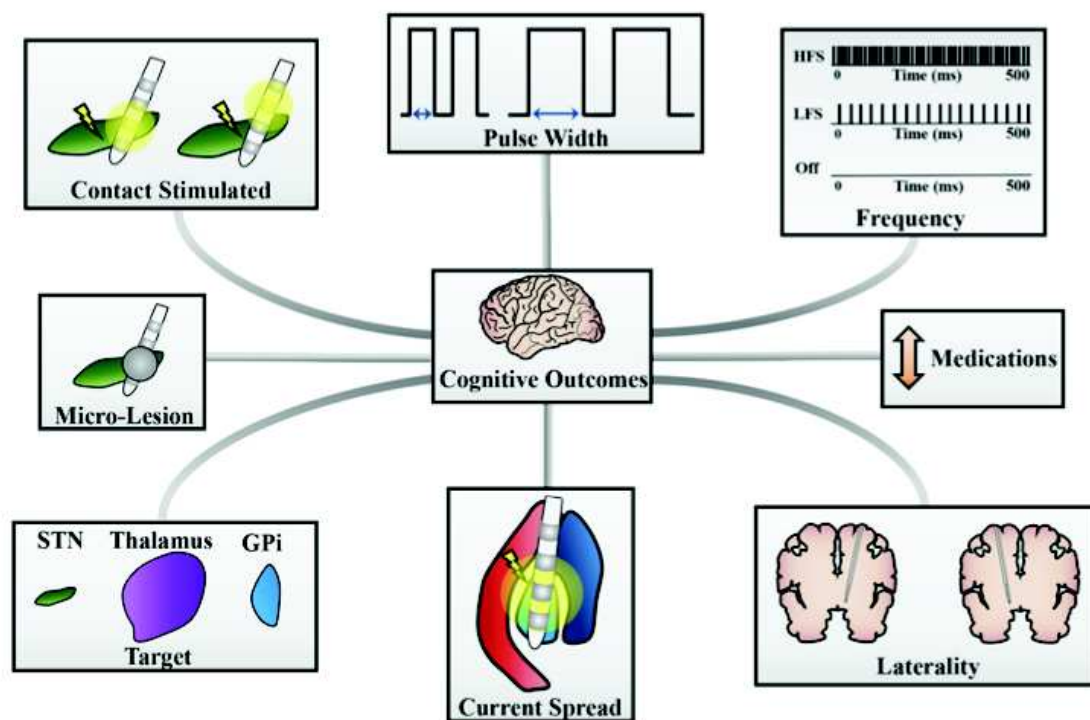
Contact Stimulated

Pulse Width

HFS
0 Time (ms) 500
LFS
0 Time (ms) 500
Off
0 Time (ms) 500
Frequency

Micro-Lesion

Cognitive Outcomes

Medications

STN Thalamus GPi
Target

Current Spread

Laterality